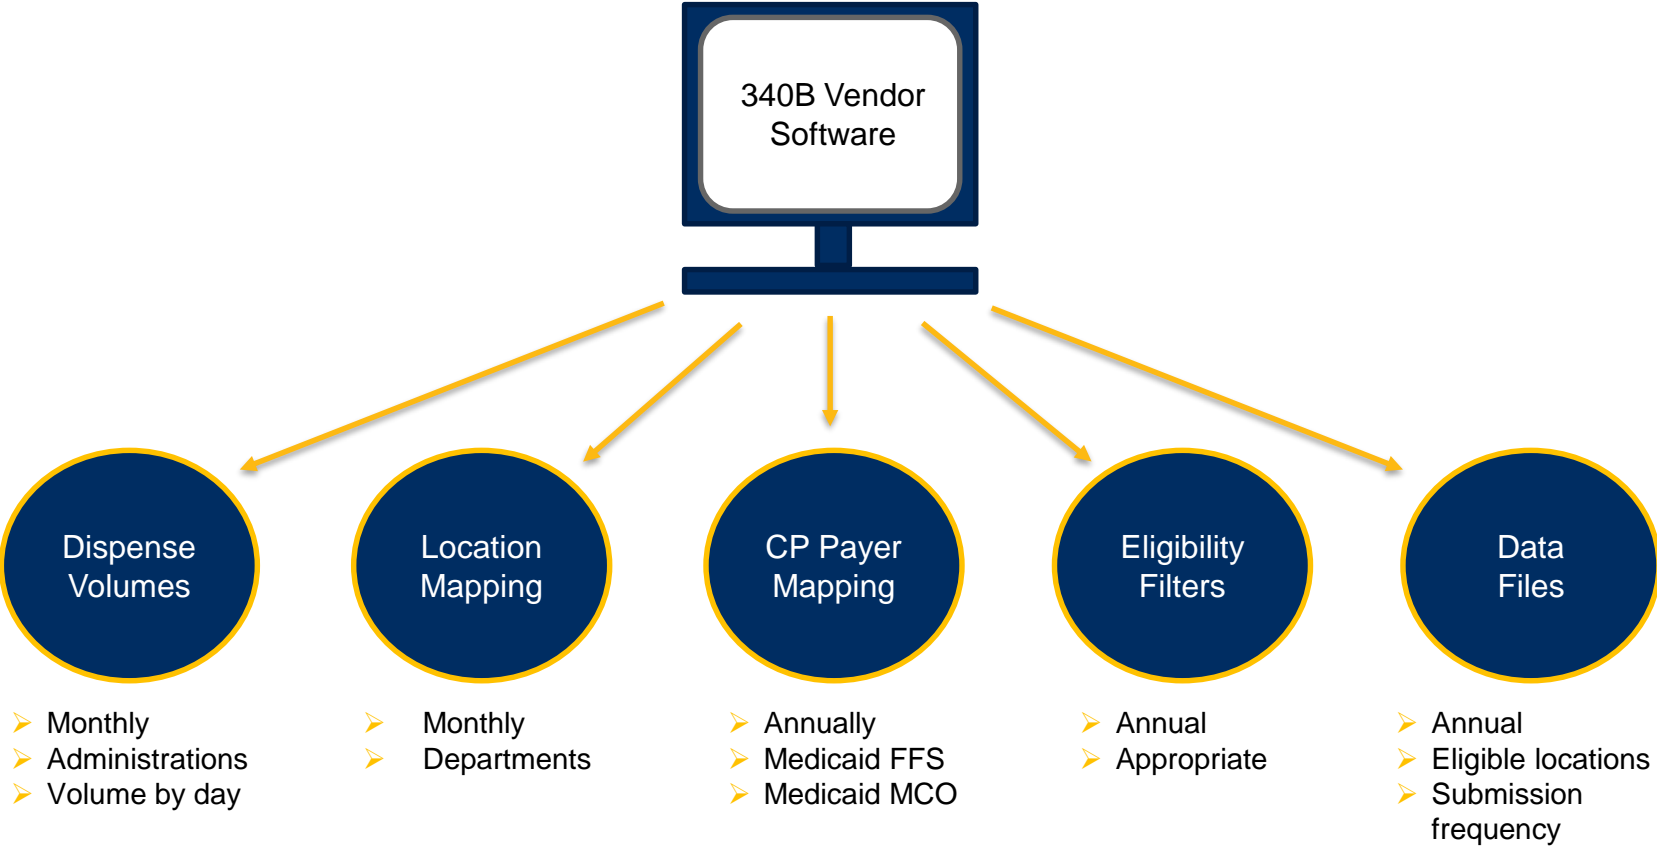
340B Vendor Software

Dispense Volumes

- Monthly
- Administrations
- Volume by day

Location Mapping

- Monthly
- Departments

CP Payer Mapping

- Annually
- Medicaid FFS
- Medicaid MCO

Eligibility Filters

- Annual
- Appropriate

Data Files

- Annual
- Eligible locations
- Submission frequency